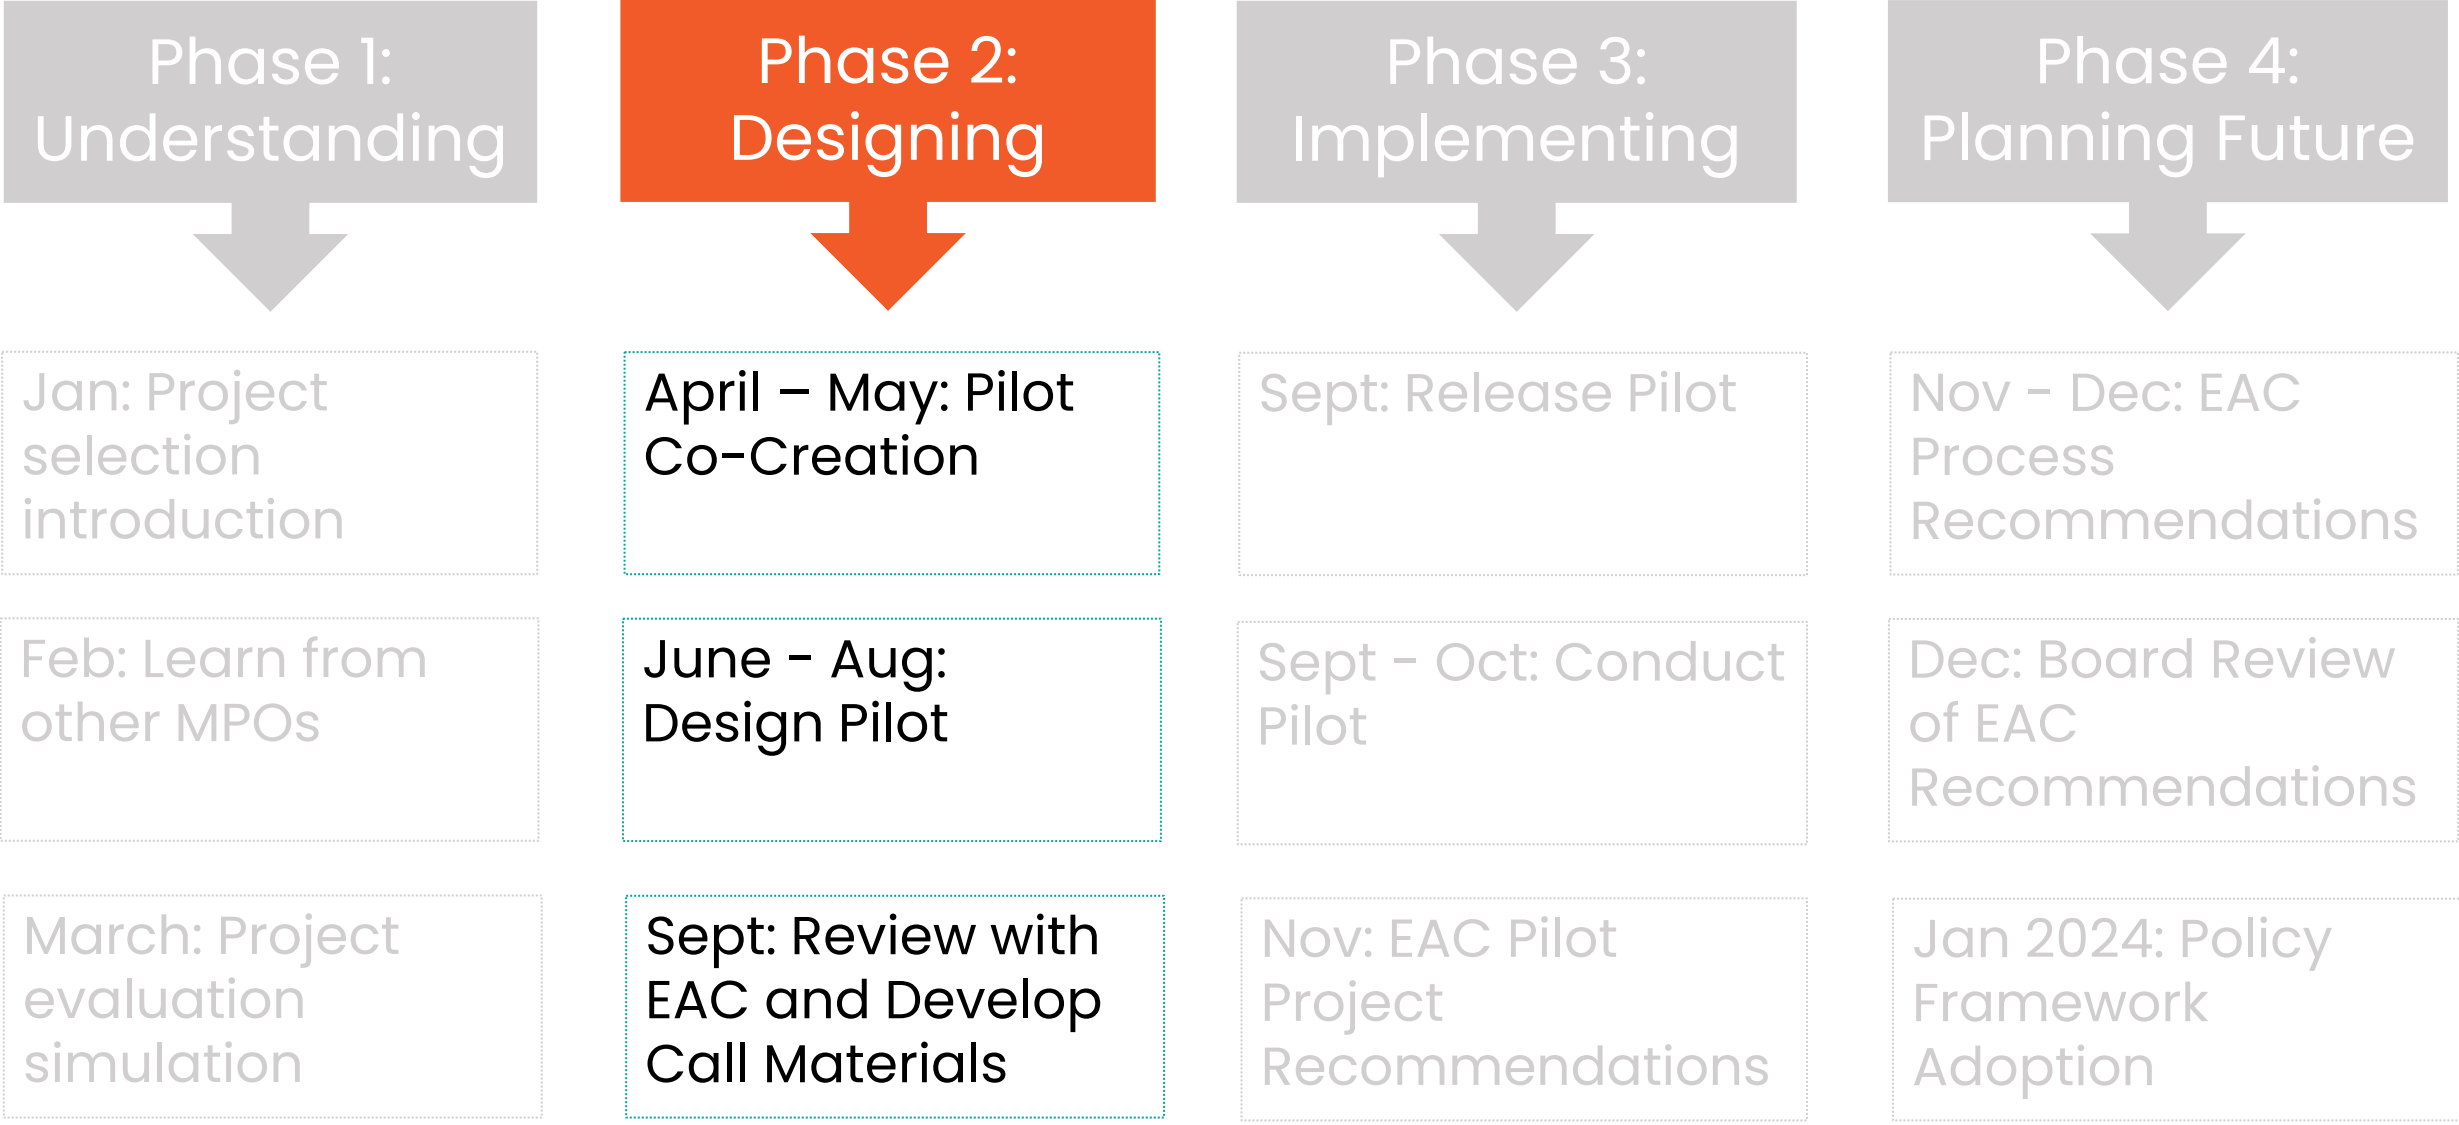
Phase 1: Understanding

Jan: Project selection introduction

Feb: Learn from other MPOs

March: Project evaluation simulation

Phase 2: Designing

April – May: Pilot Co-Creation

June - Aug: Design Pilot

Sept: Review with EAC and Develop Call Materials

Phase 3: Implementing

Sept: Release Pilot

Sept - Oct: Conduct Pilot

Nov: EAC Pilot Project Recommendations

Phase 4: Planning Future

Nov - Dec: EAC Process Recommendations

Dec: Board Review of EAC Recommendations

Jan 2024: Policy Framework Adoption